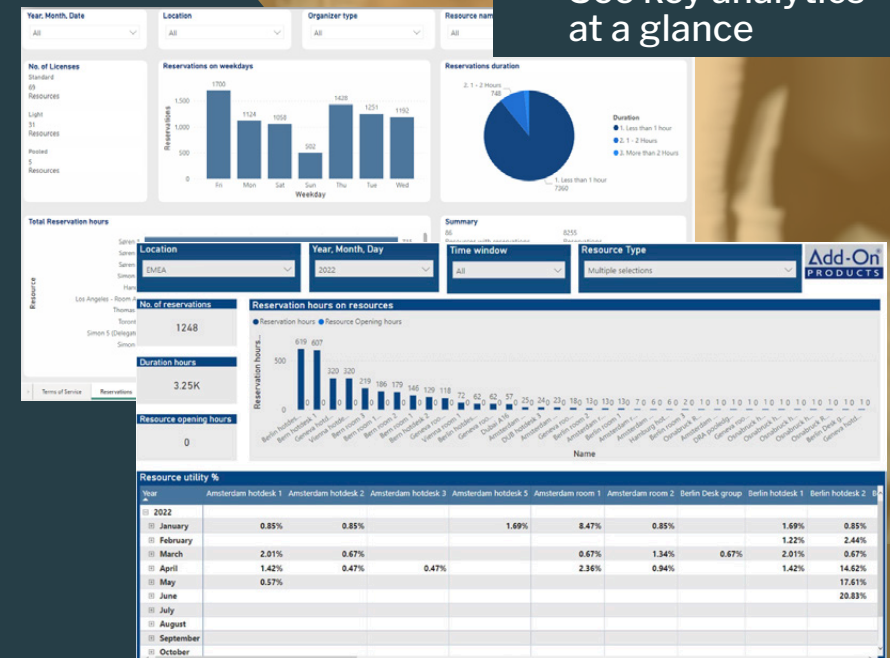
See key analytics at a glance

Year, Month, Date
All
Location
All
Organizer type
All
Resource name
All

No. of Licenses
Standard
69
Resources
Light
31
Resources
Posted
5
Resources

Reservations on weekdays
Reservations
1,500
1,000
500
0
1700 Fri
1124 Mon
1058 Sat
502 Sun
1428 Thu
1251 Tue
1192 Wed
Weekday

Reservations duration
2. 1 - 2 Hours
748
1. Less than 1 hour
7260
Duration
1. Less than 1 hour
2. 1 - 2 Hours
3. More than 2 Hours

Total Reservation hours
Resource
Saren
Saren
Saren
Simon
Han
Los Angeles - Room A
Thomas
Toront
Simon S (Delegat
Simon

Summary
86
8255

Terms of Service
Reservations

Location
EMEA
Year, Month, Day
2022
Time window
All
Resource Type
Multiple selections
Add-On PRODUCTS

No. of reservations
1248
Duration hours
3.25K
Resource opening hours
0

Reservation hours on resources
Reservation hours Resource Opening hours
Reservation hours...
500
0
619 607 320 320 219 186 179 146 129 118 72 62 62 57 25 24 23 18 13 13 13 7 6 6 6 2 1 1 1 1 1 1 1 1 1 1 1 1 1
Name

Resource utility %
| Year | Amsterdam hotdesk 1 | Amsterdam hotdesk 2 | Amsterdam hotdesk 3 | Amsterdam hotdesk 5 | Amsterdam room 1 | Amsterdam room 2 | Berlin Desk group | Berlin hotdesk 1 | Berlin hotdesk 2 |
|---|---|---|---|---|---|---|---|---|---|
| ⊟ 2022 | | | | | | | | | |
| ⊞ January | 0.85% | 0.85% | | 1.69% | 8.47% | 0.85% | | 1.69% | 0.85% |
| ⊞ February | | | | | | | | 1.22% | 2.44% |
| ⊞ March | 2.01% | 0.67% | | | 0.67% | 1.34% | 0.67% | 2.01% | 0.67% |
| ⊞ April | 1.42% | 0.47% | 0.47% | | 2.36% | 0.94% | | 1.42% | 14.62% |
| ⊞ May | 0.57% | | | | | | | | 17.61% |
| ⊞ June | | | | | | | | | 20.83% |
| ⊞ July | | | | | | | | | |
| ⊞ August | | | | | | | | | |
| ⊞ September | | | | | | | | | |
| ⊞ October | | | | | | | | | |